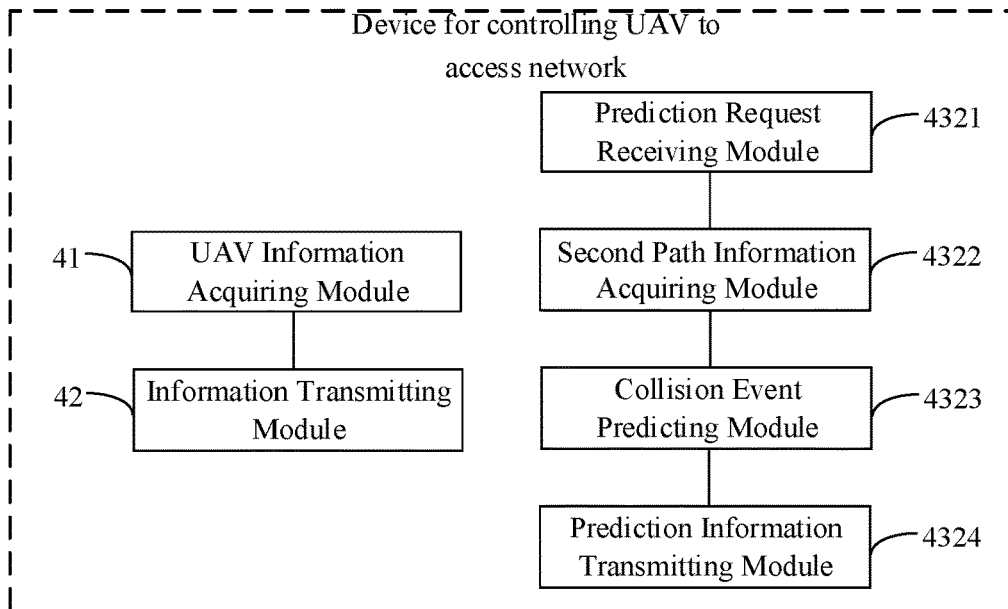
Device for controlling UAV to access network

Prediction Request Receiving Module

4321

41

UAV Information Acquiring Module

Second Path Information Acquiring Module

4322

42

Information Transmitting Module

Collision Event Predicting Module

4323

Prediction Information Transmitting Module

4324